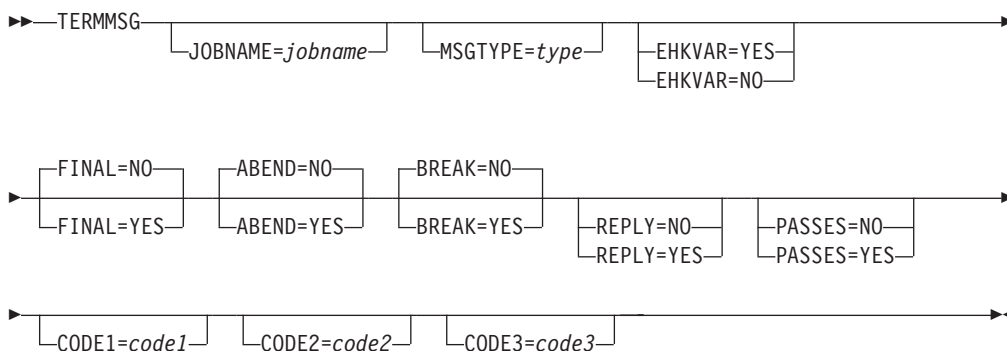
TERMMSG JOBNAME=*jobname* MSGTYPE=*type* EHKVAR=YES EHKVAR=NO

FINAL=NO FINAL=YES ABEND=NO ABEND=YES BREAK=NO BREAK=YES REPLY=NO REPLY=YES PASSES=NO PASSES=YES

CODE1=*code1* CODE2=*code2* CODE3=*code3*